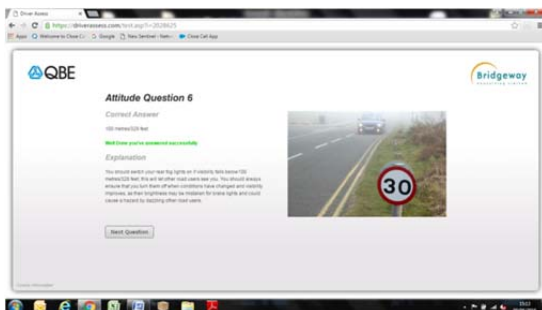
Driver Assess
https://driverassess.com/test.asp?i=2828625
Apps Welcome to Close Co... Google New Sentinel - Netw... Close Cell App

QBE

Bridgeway

Attitude Question 6

Correct Answer

100 metres/328 feet

Well Done you've answered successfully

Explanation

You should switch your rear fog lights on if visibility falls below 100 metres/328 feet; this will let other road users see you. You should always ensure that you turn them off when conditions have changed and visibility improves, as their brightness may be mistaken for brake lights and could cause a hazard by dazzling other road users.

30

Next Question

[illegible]